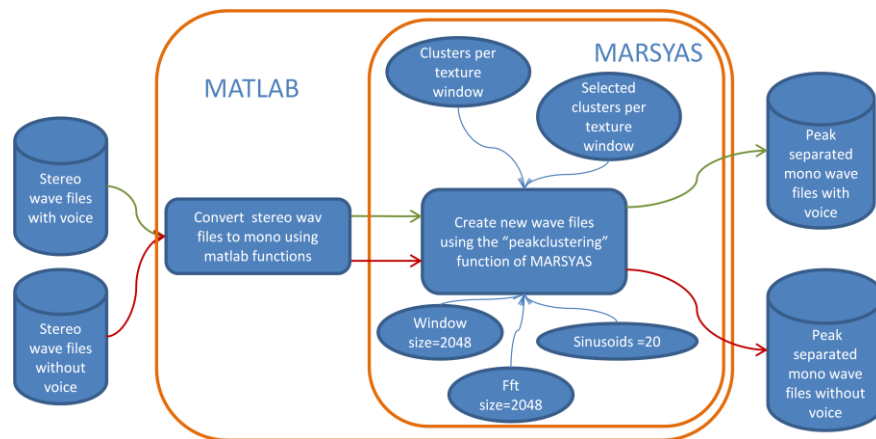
MATLAB

MARSYAS

Clusters per texture window

Selected clusters per texture window

Stereo wave files with voice

Stereo wave files without voice

Convert stereo wav files to mono using matlab functions

Create new wave files using the "peakclustering" function of MARSYAS

Peak separated mono wave files with voice

Peak separated mono wave files without voice

Window size=2048

Sinusoids =20

Fft size=2048